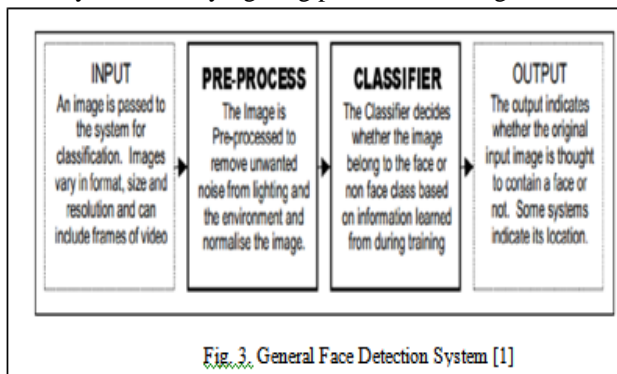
INPUT
An image is passed to the system for classification. Images vary in format, size and resolution and can include frames of video

PRE-PROCESS
The Image is Pre-processed to remove unwanted noise from lighting and the environment and normalise the image.

CLASSIFIER
The Classifier decides whether the image belong to the face or non face class based on information learned from during training

OUTPUT
The output indicates whether the original input image is thought to contain a face or not. Some systems indicate its location.

Fig. 3. General Face Detection System [1]